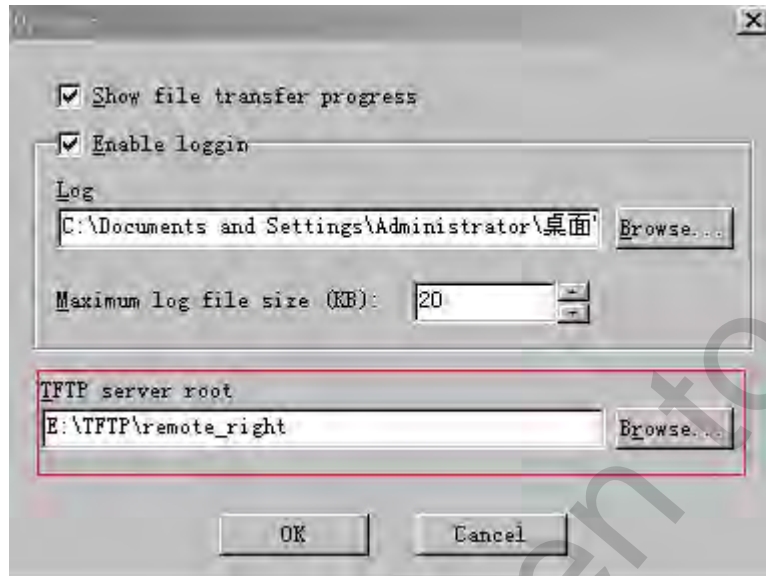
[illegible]

Show file transfer progress

Enable loggin

Log

C:\Documents and Settings\Administrator\桌面'

Browse...

Maximum log file size (KB): 20

TFTP server root

E:\TFTP\remote_right

Browse...

OK

Cancel